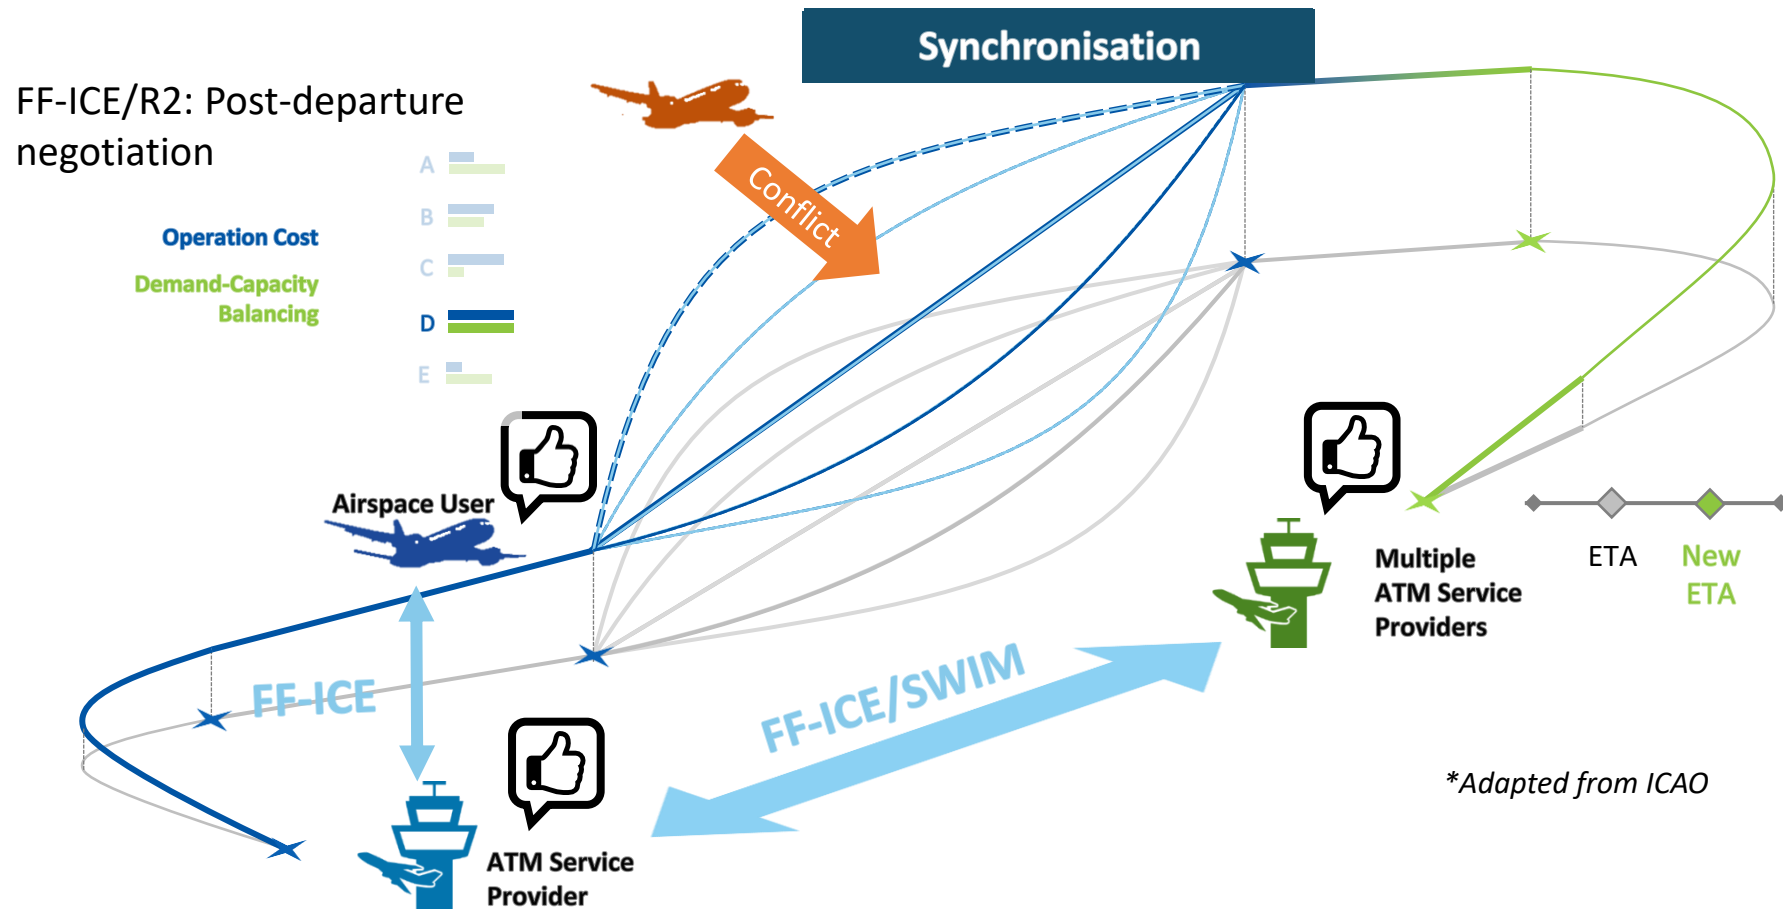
Synchronisation

FF-ICE/R2: Post-departure negotiation

Conflict

Operation Cost

Demand-Capacity Balancing

A

B

C

D

E

Airspace User

Multiple ATM Service Providers

ETA

New ETA

FF-ICE

FF-ICE/SWIM

*Adapted from ICAO

ATM Service Provider